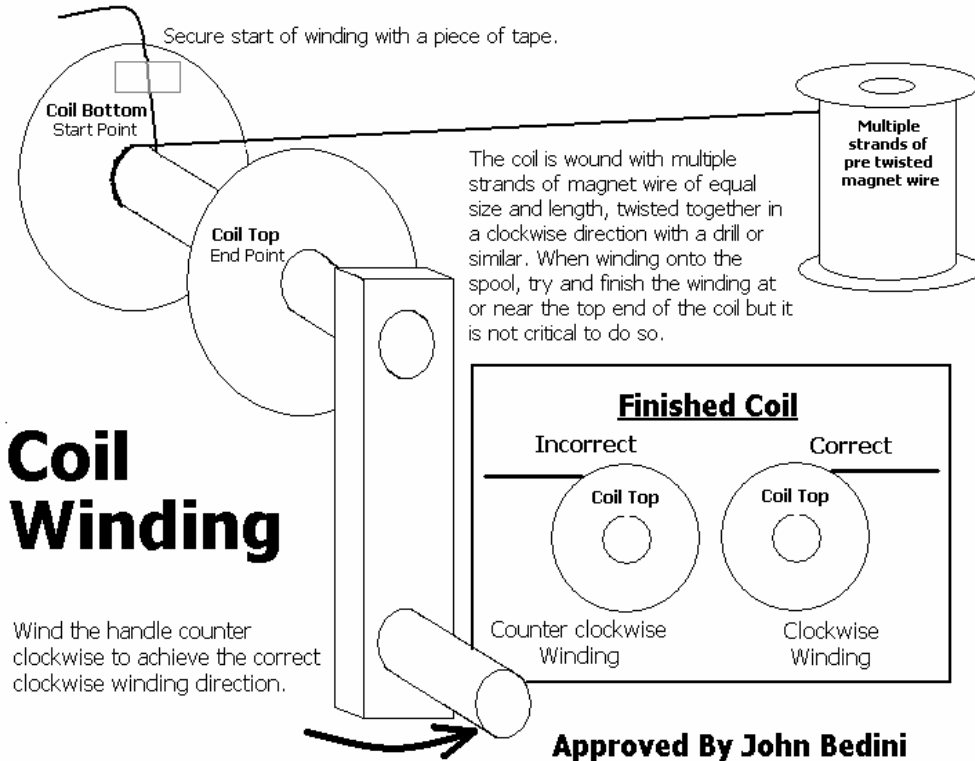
Secure start of winding with a piece of tape.

Coil Bottom
Start Point

Multiple strands of pre twisted magnet wire

The coil is wound with multiple strands of magnet wire of equal size and length, twisted together in a clockwise direction with a drill or similar. When winding onto the spool, try and finish the winding at or near the top end of the coil but it is not critical to do so.

Coil Top
End Point

Finished Coil

Incorrect

Coil Top

Counter clockwise Winding

Correct

Coil Top

Clockwise Winding

Coil Winding

Wind the handle counter clockwise to achieve the correct clockwise winding direction.

Approved By John Bedini